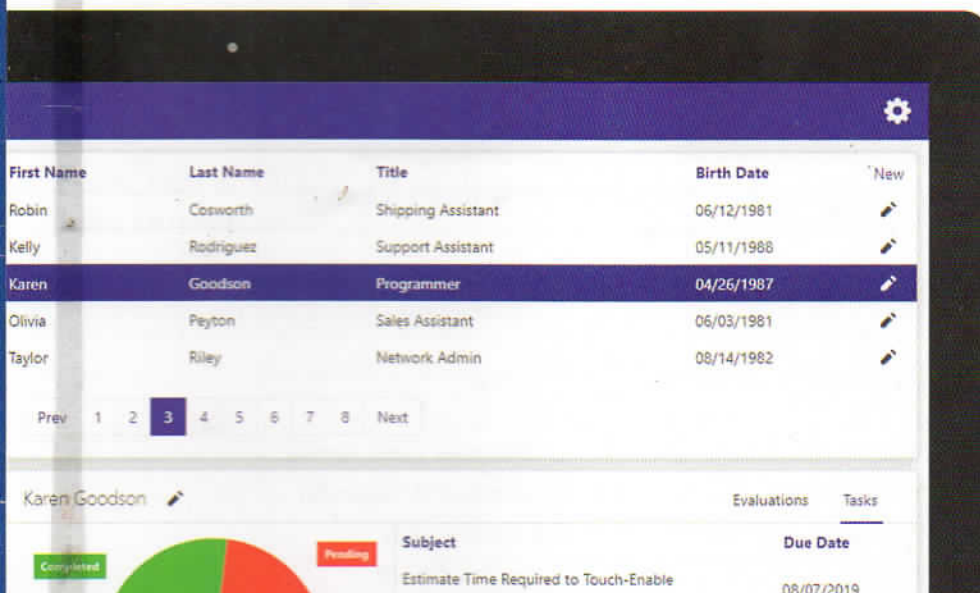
| First Name | Last Name | Title | Birth Date | New |
|---|---|---|---|---|
| Robin | Cosworth | Shipping Assistant | 06/12/1981 | |
| Kelly | Rodriguez | Support Assistant | 05/11/1988 | |
| Karen | Goodson | Programmer | 04/26/1987 | |
| Olivia | Peyton | Sales Assistant | 06/03/1981 | |
| Taylor | Riley | Network Admin | 08/14/1982 | |

Prev 1 2 3 4 5 6 7 8 Next

Karen Goodson

Evaluations Tasks

Completed

Pending

| Subject | Due Date |
|---|---|
| Estimate Time Required to Touch-Enable | 08/07/2019 |